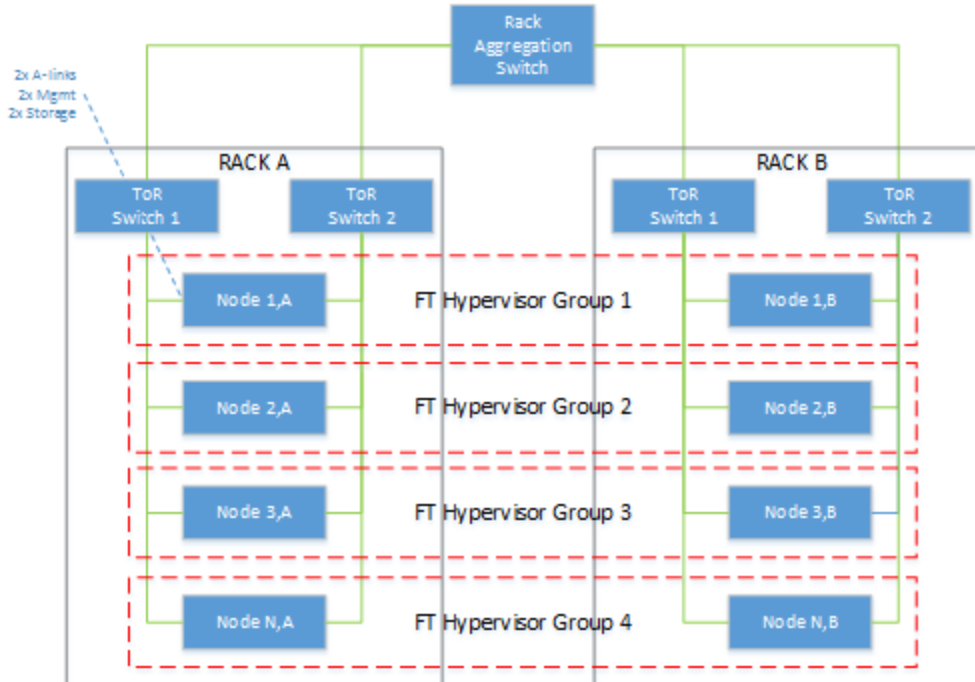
Rack Aggregation Switch

2x A-links
2x Mgmt
2x Storage

RACK A

ToR Switch 1

ToR Switch 2

RACK B

ToR Switch 1

ToR Switch 2

Node 1,A

FT Hypervisor Group 1

Node 1,B

Node 2,A

FT Hypervisor Group 2

Node 2,B

Node 3,A

FT Hypervisor Group 3

Node 3,B

Node N,A

FT Hypervisor Group 4

Node N,B